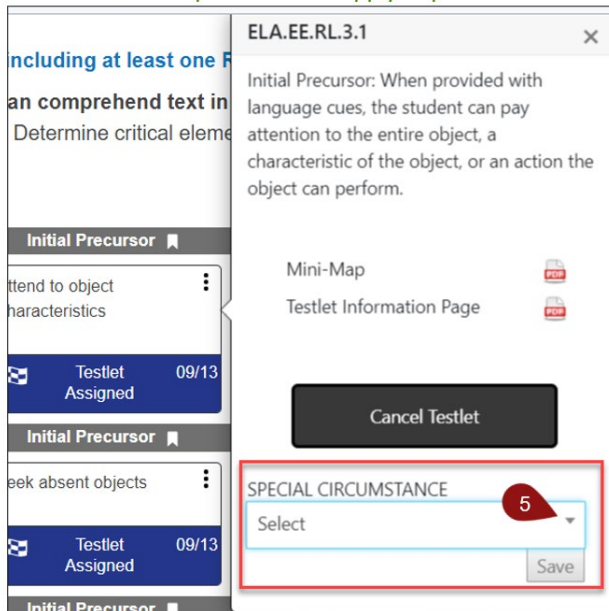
Including at least one R

an comprehend text in

Determine critical eleme

Initial Precursor

ttend to object characteristics

Testlet Assigned 09/13

Initial Precursor

eek absent objects

Testlet Assigned 09/13

Initial Precursor

ELA.EE.RL.3.1

×

Initial Precursor: When provided with language cues, the student can pay attention to the entire object, a characteristic of the object, or an action the object can perform.

Mini-Map

PDF

Testlet Information Page

PDF

Cancel Testlet

SPECIAL CIRCUMSTANCE

5

Select

Save